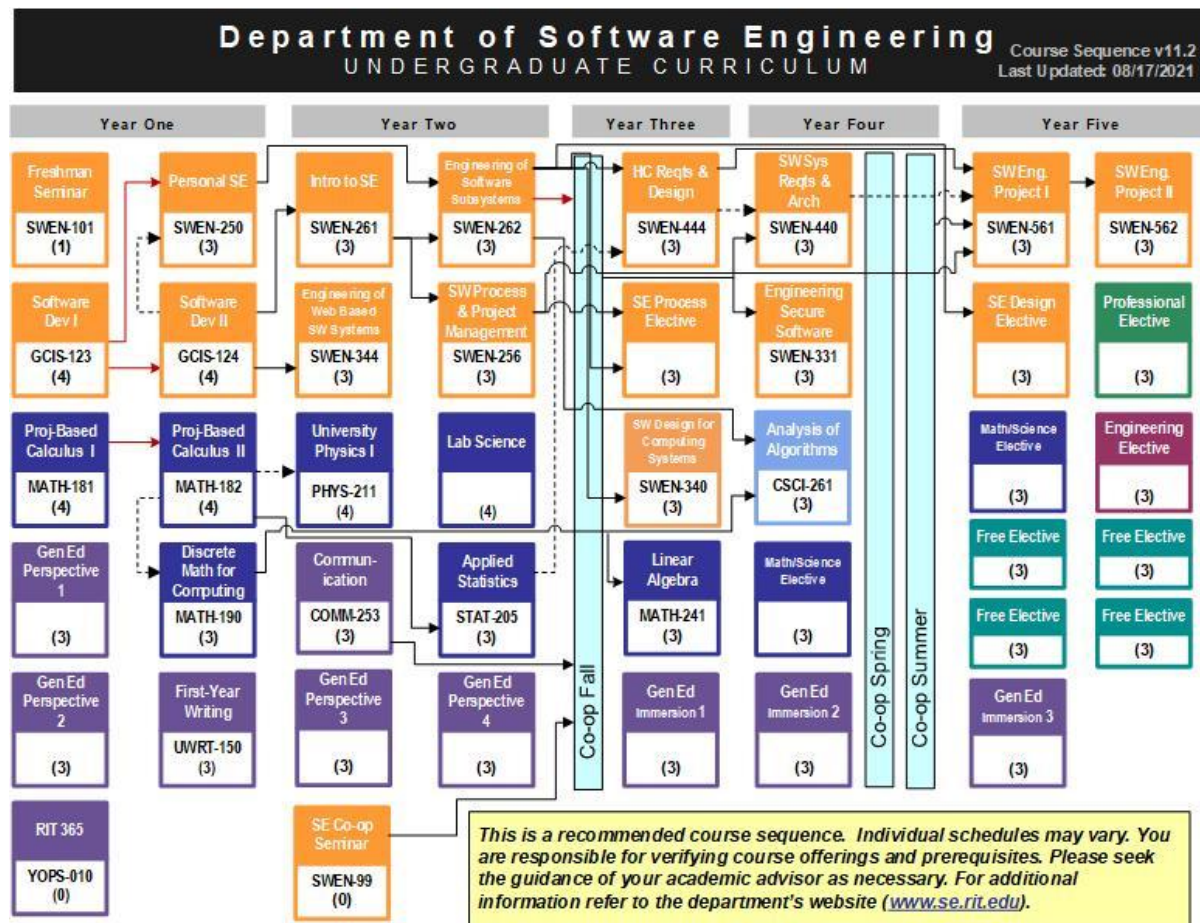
Department of Software Engineering
UNDERGRADUATE CURRICULUM
Course Sequence v11.2
Last Updated: 08/17/2021

Year One

Freshman Seminar
SWEN-101
(1)

Software Dev I
GCIS-123
(4)

Proj-Based Calculus I
MATH-181
(4)

Gen Ed Perspective 1
(3)

Gen Ed Perspective 2
(3)

RIT 365
YOPS-010
(0)

Personal SE
SWEN-250
(3)

Software Dev II
GCIS-124
(4)

Proj-Based Calculus II
MATH-182
(4)

Discrete Math for Computing
MATH-190
(3)

First-Year Writing
UWRT-150
(3)

Year Two

Intro to SE
SWEN-261
(3)

Engineering of Web Based SW Systems
SWEN-344
(3)

University Physics I
PHYS-211
(4)

Communication
COMM-253
(3)

Gen Ed Perspective 3
(3)

SE Co-op Seminar
SWEN-99
(0)

Engineering of Software Subsystems
SWEN-262
(3)

SW Process & Project Management
SWEN-256
(3)

Lab Science
(4)

Applied Statistics
STAT-205
(3)

Gen Ed Perspective 4
(3)

Year Three

Co-op Fall

HC Reqts & Design
SWEN-444
(3)

SE Process Elective
(3)

SW Design for Computing Systems
SWEN-340
(3)

Linear Algebra
MATH-241
(3)

Gen Ed Immersion 1
(3)

Year Four

SW Sys Reqts & Arch
SWEN-440
(3)

Engineering Secure Software
SWEN-331
(3)

Analysis of Algorithms
CSCI-261
(3)

Math/Science Elective
(3)

Gen Ed Immersion 2
(3)

Co-op Spring

Co-op Summer

Year Five

SW Eng. Project I
SWEN-561
(3)

SE Design Elective
(3)

Math/Science Elective
(3)

Free Elective
(3)

Free Elective
(3)

Gen Ed Immersion 3
(3)

SW Eng. Project II
SWEN-562
(3)

Professional Elective
(3)

Engineering Elective
(3)

Free Elective
(3)

Free Elective
(3)

This is a recommended course sequence. Individual schedules may vary. You are responsible for verifying course offerings and prerequisites. Please seek the guidance of your academic advisor as necessary. For additional information refer to the department's website (www.se.rit.edu).